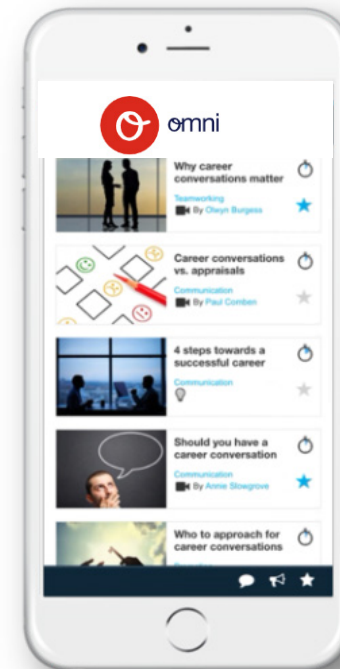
omni

Why career conversations matter
Teamworking
By Olwyn Burgess

Career conversations vs. appraisals
Communication
By Paul Comben

4 steps towards a successful career
Communication

Should you have a career conversation
Communication
By Annie Slowgrove

Who to approach for career conversations